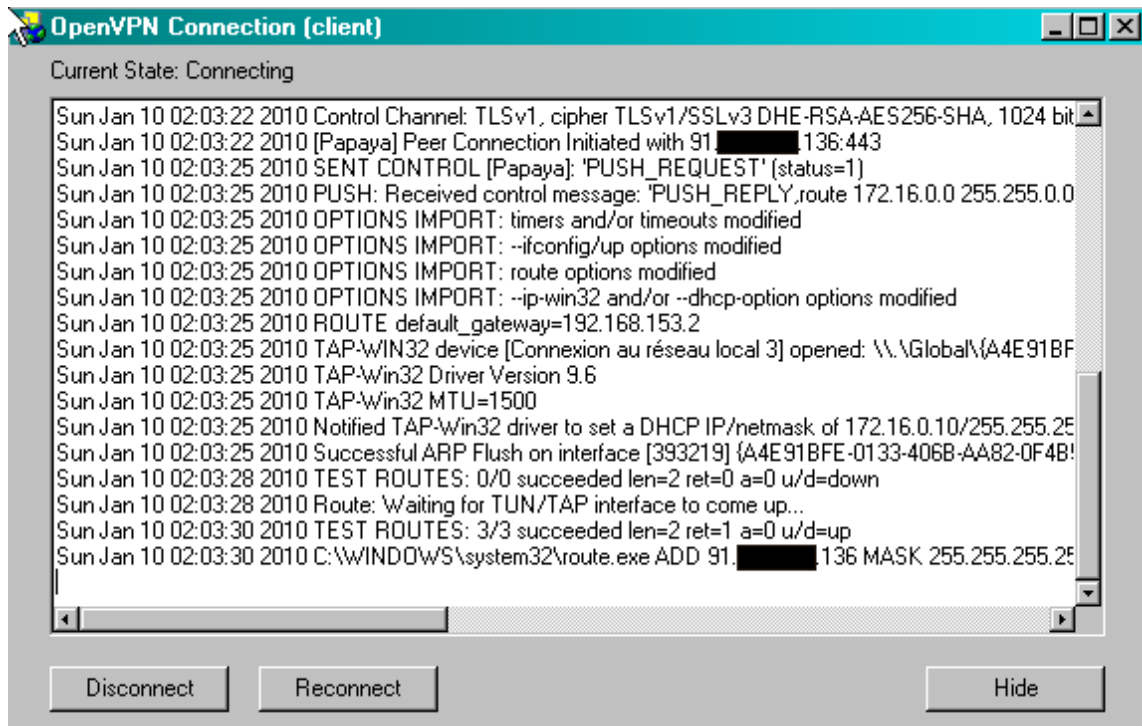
OpenVPN Connection (client)

Current State: Connecting

Sun Jan 10 02:03:22 2010 Control Channel: TLSv1, cipher TLSv1/SSLv3 DHE-RSA-AES256-SHA, 1024 bit
Sun Jan 10 02:03:22 2010 [Papaya] Peer Connection Initiated with 91.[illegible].136:443
Sun Jan 10 02:03:25 2010 SENT CONTROL [Papaya]: 'PUSH_REQUEST' (status=1)
Sun Jan 10 02:03:25 2010 PUSH: Received control message: 'PUSH_REPLY,route 172.16.0.0 255.255.0.0
Sun Jan 10 02:03:25 2010 OPTIONS IMPORT: timers and/or timeouts modified
Sun Jan 10 02:03:25 2010 OPTIONS IMPORT: --ifconfig/up options modified
Sun Jan 10 02:03:25 2010 OPTIONS IMPORT: route options modified
Sun Jan 10 02:03:25 2010 OPTIONS IMPORT: --ip-win32 and/or --dhcp-option options modified
Sun Jan 10 02:03:25 2010 ROUTE default_gateway=192.168.153.2
Sun Jan 10 02:03:25 2010 TAP-WIN32 device [Connexion au réseau local 3] opened: \\.\Global\{A4E91BF
Sun Jan 10 02:03:25 2010 TAP-Win32 Driver Version 9.6
Sun Jan 10 02:03:25 2010 TAP-Win32 MTU=1500
Sun Jan 10 02:03:25 2010 Notified TAP-Win32 driver to set a DHCP IP/netmask of 172.16.0.10/255.255.25
Sun Jan 10 02:03:25 2010 Successful ARP Flush on interface [393219] {A4E91BFE-0133-406B-AA82-0F4B
Sun Jan 10 02:03:28 2010 TEST ROUTES: 0/0 succeeded len=2 ret=0 a=0 u/d=down
Sun Jan 10 02:03:28 2010 Route: Waiting for TUN/TAP interface to come up...
Sun Jan 10 02:03:30 2010 TEST ROUTES: 3/3 succeeded len=2 ret=1 a=0 u/d=up
Sun Jan 10 02:03:30 2010 C:\WINDOWS\system32\route.exe ADD 91.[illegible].136 MASK 255.255.255.25

Disconnect
Reconnect
Hide